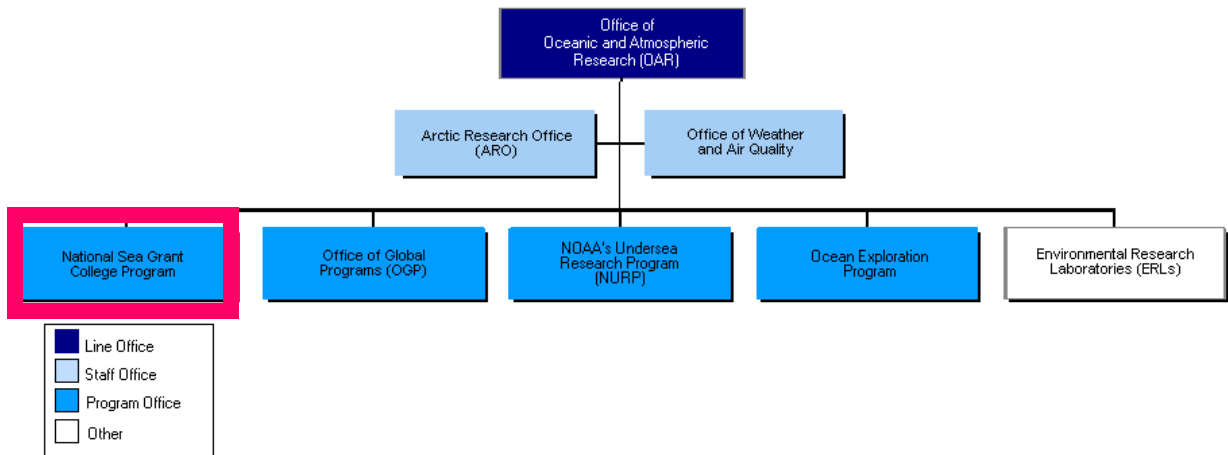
Office of Oceanic and Atmospheric Research (OAR)

Arctic Research Office (ARO)

Office of Weather and Air Quality

National Sea Grant College Program

Office of Global Programs (OGP)

NOAA's Undersea Research Program (NURP)

Ocean Exploration Program

Environmental Research Laboratories (ERLs)

Line Office

Staff Office

Program Office

Other